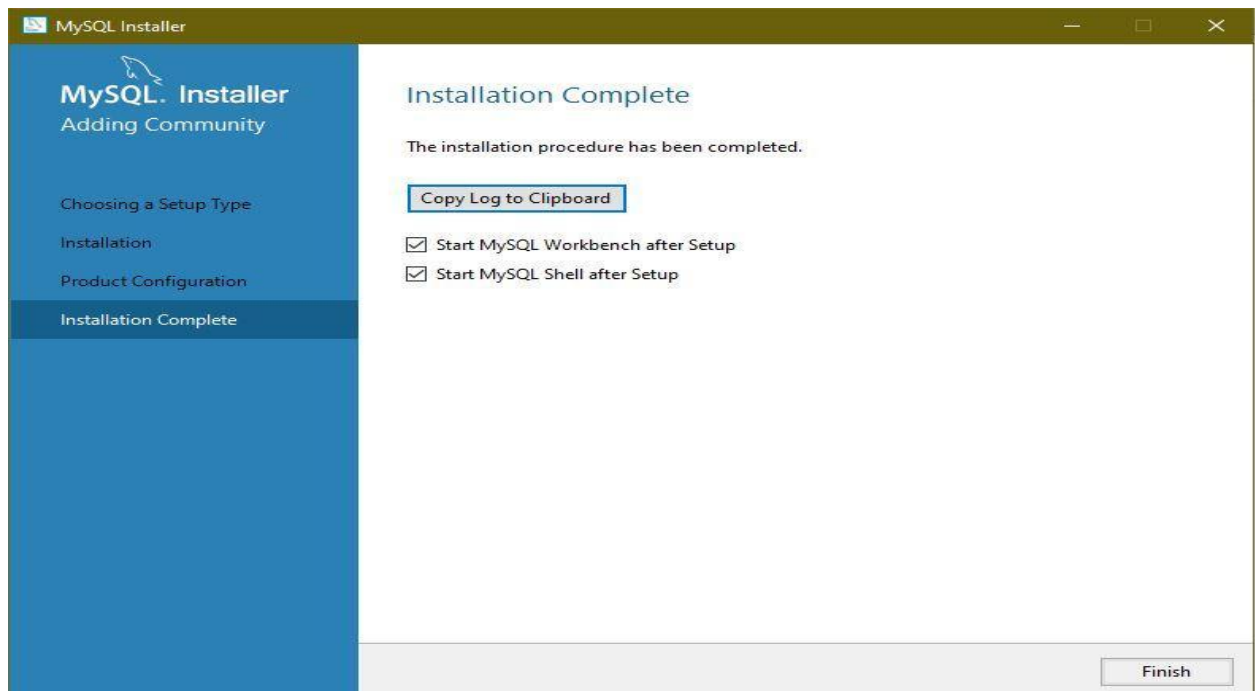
MySQL Installer

MySQL. Installer
Adding Community

Choosing a Setup Type

Installation

Product Configuration

Installation Complete

Installation Complete

The installation procedure has been completed.

Copy Log to Clipboard

☑ Start MySQL Workbench after Setup

☑ Start MySQL Shell after Setup

Finish